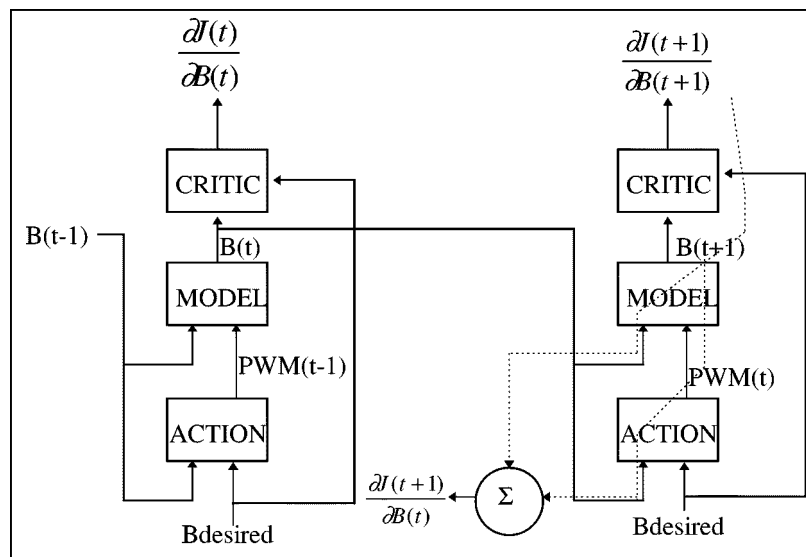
$\frac{\partial J(t)}{\partial B(t)}$

CRITIC

B(t-1)

B(t)

MODEL

PWM(t-1)

ACTION

Bdesired

$\frac{\partial J(t+1)}{\partial B(t+1)}$

CRITIC

B(t+1)

MODEL

PWM(t)

ACTION

Bdesired

$\Sigma$

$\frac{\partial J(t+1)}{\partial B(t)}$